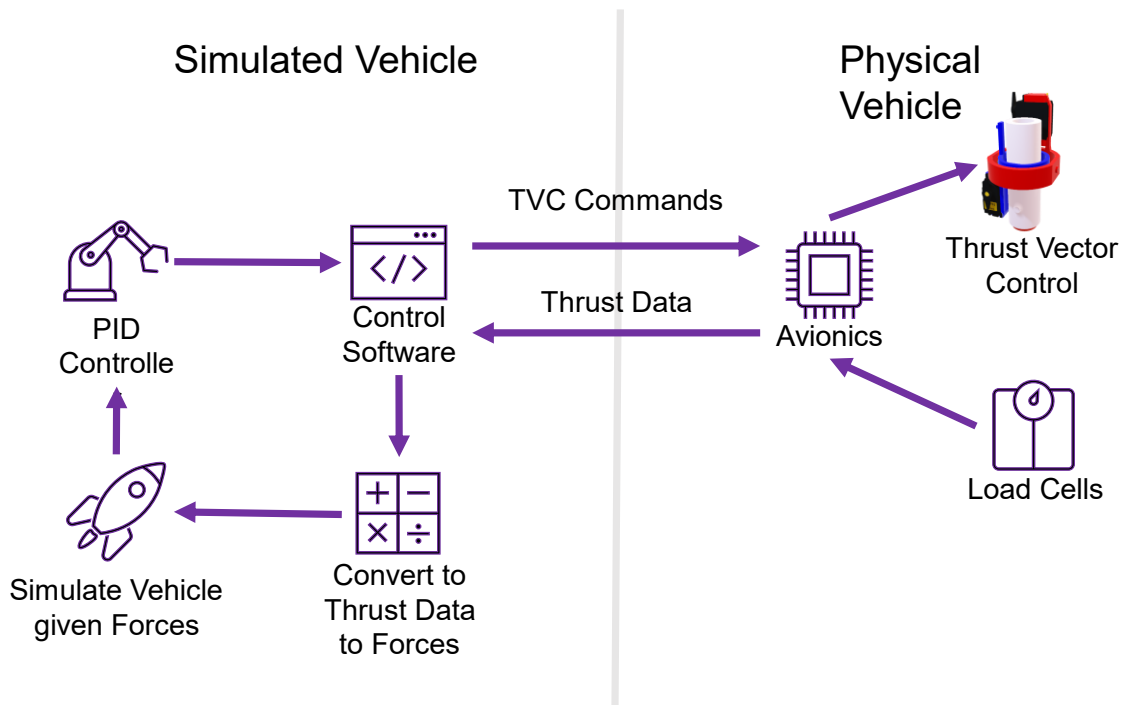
Simulated Vehicle

Physical Vehicle

TVC Commands

Thrust Data

PID Controlle

Control Software

Avionics

Thrust Vector Control

Load Cells

Simulate Vehicle given Forces

Convert to Thrust Data to Forces